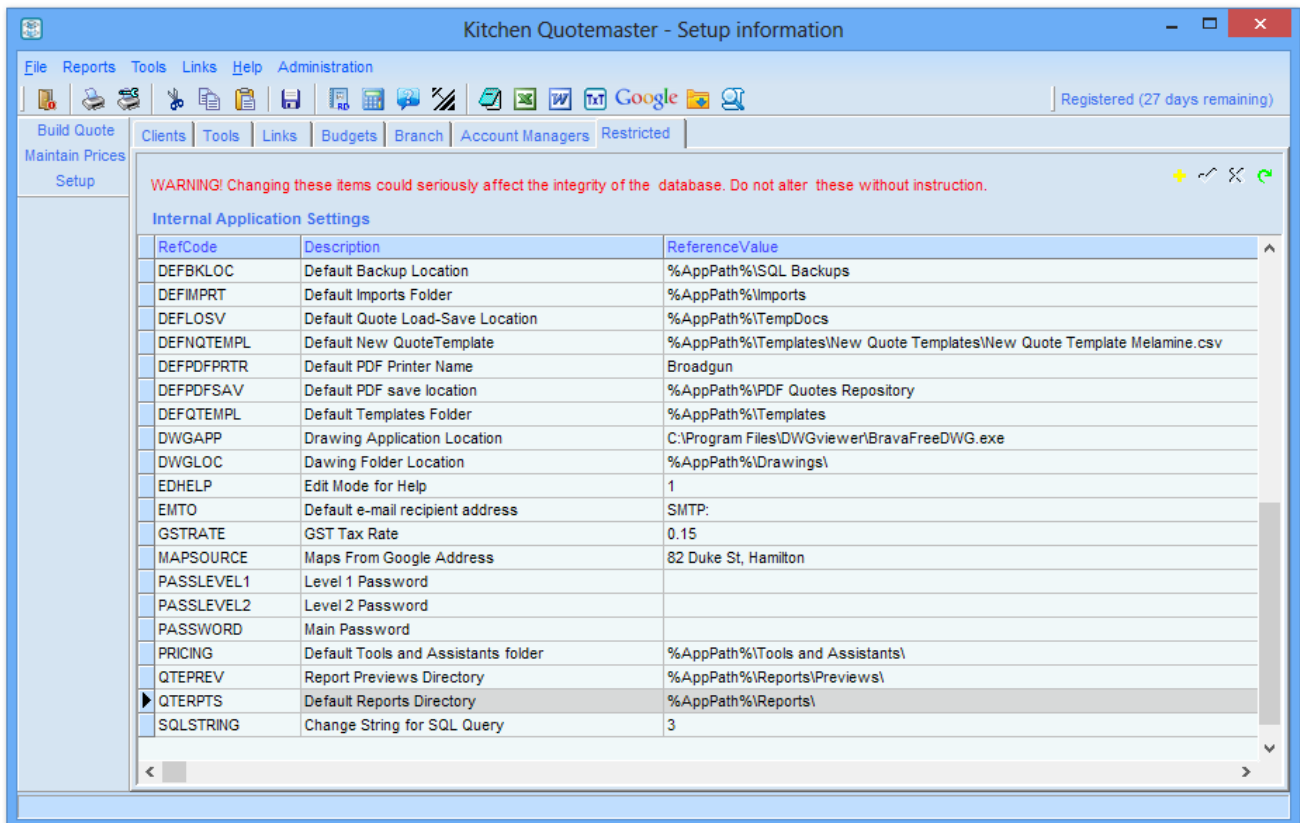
Kitchen Quotemaster - Setup information

File Reports Tools Links Help Administration

Google

Registered (27 days remaining)

Build Quote
Maintain Prices
Setup

Clients Tools Links Budgets Branch Account Managers Restricted

WARNING! Changing these items could seriously affect the integrity of the database. Do not alter these without instruction.

Internal Application Settings

| RefCode | Description | ReferenceValue |
|---|---|---|
| DEFBKLOC | Default Backup Location | %AppPath%\SQL Backups |
| DEFIMPRT | Default Imports Folder | %AppPath%\Imports |
| DEFLOSV | Default Quote Load-Save Location | %AppPath%\TempDocs |
| DEFNQTEMPL | Default New QuoteTemplate | %AppPath%\Templates\New Quote Templates\New Quote Template Melamine.csv |
| DEFPDFPRTR | Default PDF Printer Name | Broadgun |
| DEFPDFSAV | Default PDF save location | %AppPath%\PDF Quotes Repository |
| DEFQTEMPL | Default Templates Folder | %AppPath%\Templates |
| DWGAPP | Drawing Application Location | C:\Program Files\DWGviewer\BravaFreeDWG.exe |
| DWGLOC | Dawing Folder Location | %AppPath%\Drawings\ |
| EDHELP | Edit Mode for Help | 1 |
| EMTO | Default e-mail recipient address | SMTP: |
| GSTRATE | GST Tax Rate | 0.15 |
| MAPSOURCE | Maps From Google Address | 82 Duke St, Hamilton |
| PASSLEVEL1 | Level 1 Password | |
| PASSLEVEL2 | Level 2 Password | |
| PASSWORD | Main Password | |
| PRICING | Default Tools and Assistants folder | %AppPath%\Tools and Assistants\ |
| QTEPREV | Report Previews Directory | %AppPath%\Reports\Previews\ |
| QTERPTS | Default Reports Directory | %AppPath%\Reports\ |
| SQLSTRING | Change String for SQL Query | 3 |